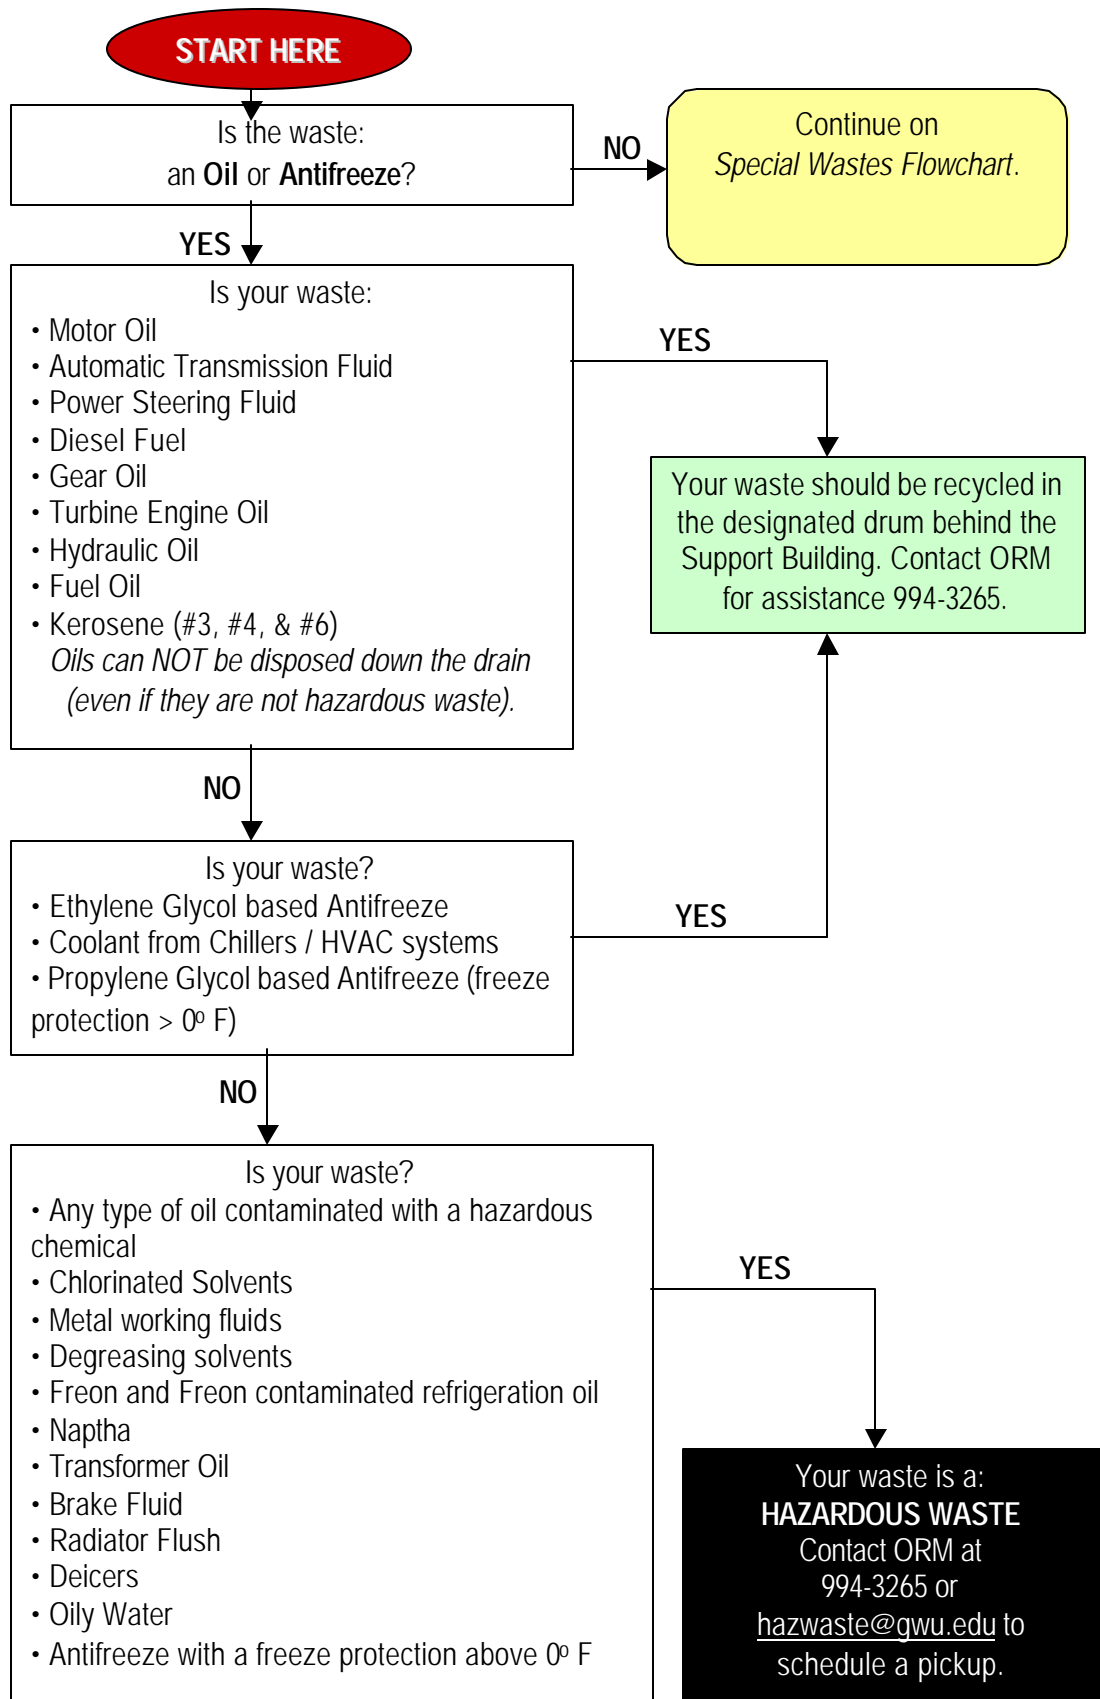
START HERE

Is the waste:
an **Oil** or **Antifreeze**?

NO

Continue on
*Special Wastes Flowchart*.

YES

Is your waste:
• Motor Oil
• Automatic Transmission Fluid
• Power Steering Fluid
• Diesel Fuel
• Gear Oil
• Turbine Engine Oil
• Hydraulic Oil
• Fuel Oil
• Kerosene (#3, #4, & #6)
*Oils can NOT be disposed down the drain (even if they are not hazardous waste).*

YES

Your waste should be recycled in the designated drum behind the Support Building. Contact ORM for assistance 994-3265.

NO

Is your waste?
• Ethylene Glycol based Antifreeze
• Coolant from Chillers / HVAC systems
• Propylene Glycol based Antifreeze (freeze protection > $0^o$ F)

YES

NO

Is your waste?
• Any type of oil contaminated with a hazardous chemical
• Chlorinated Solvents
• Metal working fluids
• Degreasing solvents
• Freon and Freon contaminated refrigeration oil
• Naptha
• Transformer Oil
• Brake Fluid
• Radiator Flush
• Deicers
• Oily Water
• Antifreeze with a freeze protection above $0^o$ F

YES

Your waste is a:
**HAZARDOUS WASTE**
Contact ORM at
994-3265 or
hazwaste@gwu.edu to
schedule a pickup.